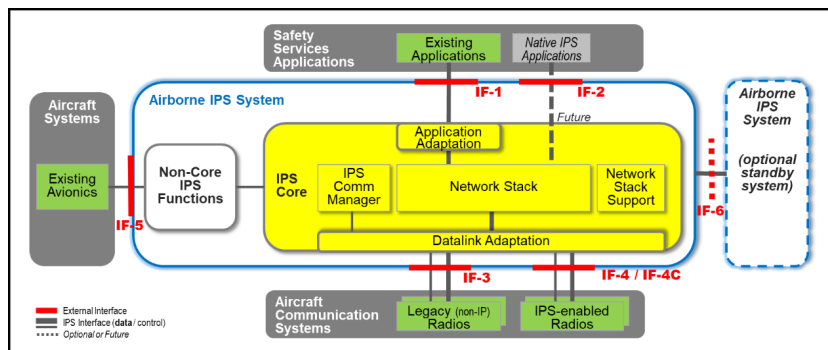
Safety Services Applications

Existing Applications

Native IPS Applications

IF-1

IF-2

Aircraft Systems

Airborne IPS System

Future

Airborne IPS System

(optional standby system)

Existing Avionics

Non-Core IPS Functions

Application Adaptation

IPS Core

IPS Comm Manager

Network Stack

Network Stack Support

IF-5

IF-6

Datalink Adaptation

IF-3

IF-4 / IF-4C

Aircraft Communication Systems

Legacy (non-IP) Radios

IPS-enabled Radios

External Interface

IPS Interface (data / control)

Optional or Future